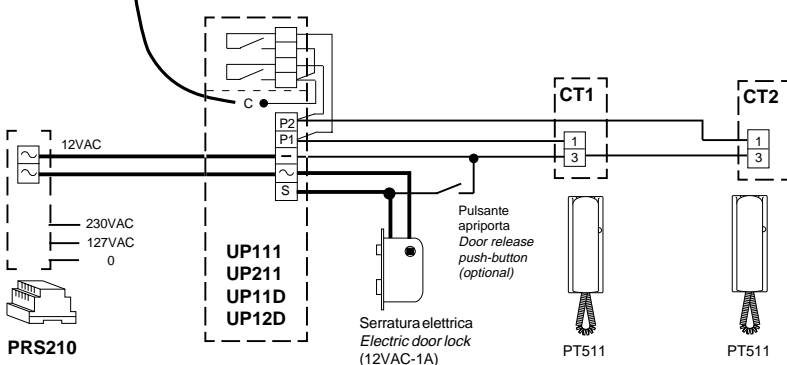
C
P2
P1
–
$\sim$
S
CT1
CT2
1
3
1
3
12VAC
$\sim$
$\sim$
230VAC
127VAC
0
PRS210
UP111
UP211
UP11D
UP12D
Pulsante apriporta
*Door release push-button (optional)*
Serratura elettrica
*Electric door lock*
(12VAC-1A)
PT511
PT511